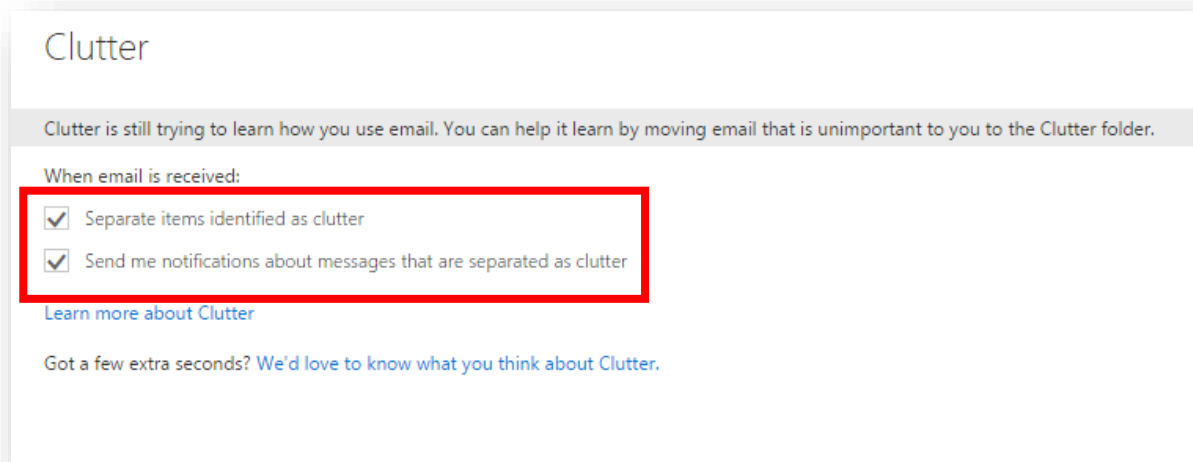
Clutter

Clutter is still trying to learn how you use email. You can help it learn by moving email that is unimportant to you to the Clutter folder.

When email is received:

Separate items identified as clutter

Send me notifications about messages that are separated as clutter

Learn more about Clutter

Got a few extra seconds? We'd love to know what you think about Clutter.